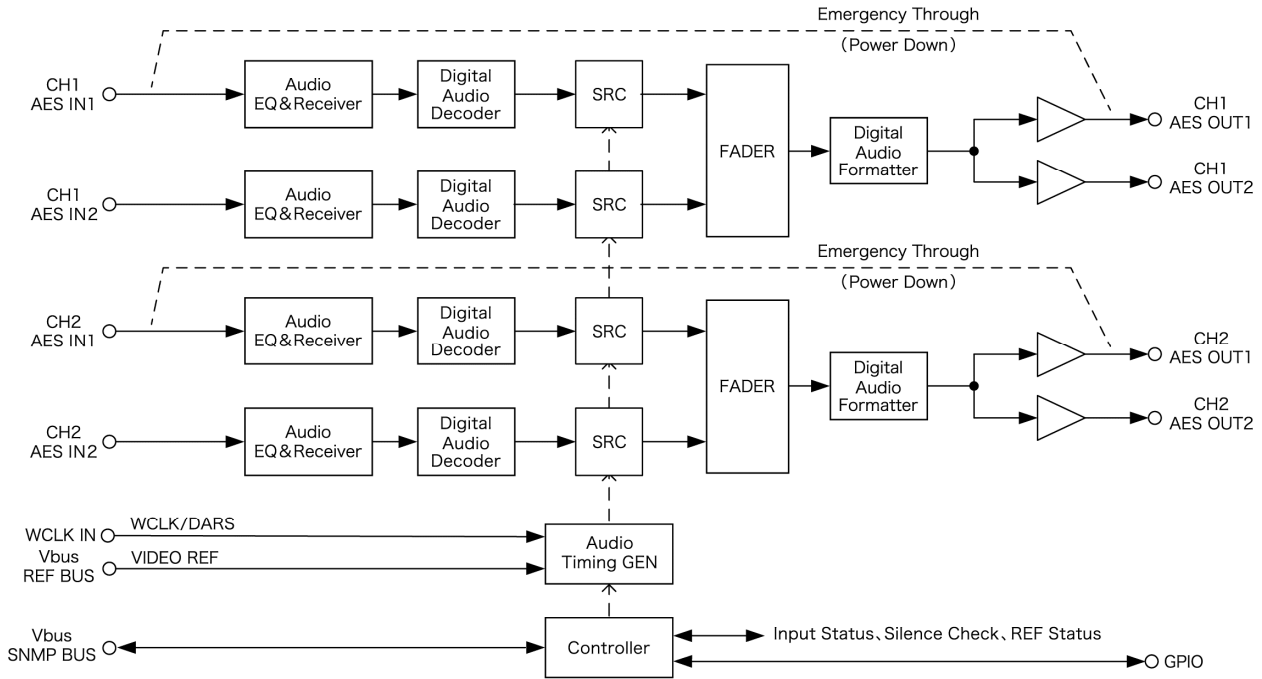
Emergency Through
(Power Down)

CH1
AES IN1

Audio
EQ&Receiver

Digital
Audio
Decoder

SRC

FADER

Digital
Audio
Formatter

CH1
AES OUT1

CH1
AES IN2

Audio
EQ&Receiver

Digital
Audio
Decoder

SRC

CH1
AES OUT2

Emergency Through
(Power Down)

CH2
AES IN1

Audio
EQ&Receiver

Digital
Audio
Decoder

SRC

FADER

Digital
Audio
Formatter

CH2
AES OUT1

CH2
AES IN2

Audio
EQ&Receiver

Digital
Audio
Decoder

SRC

CH2
AES OUT2

WCLK IN
WCLK/DARS

Vbus
REF BUS
VIDEO REF

Audio
Timing GEN

Vbus
SNMP BUS

Controller

Input Status、Silence Check、REF Status

GPIO